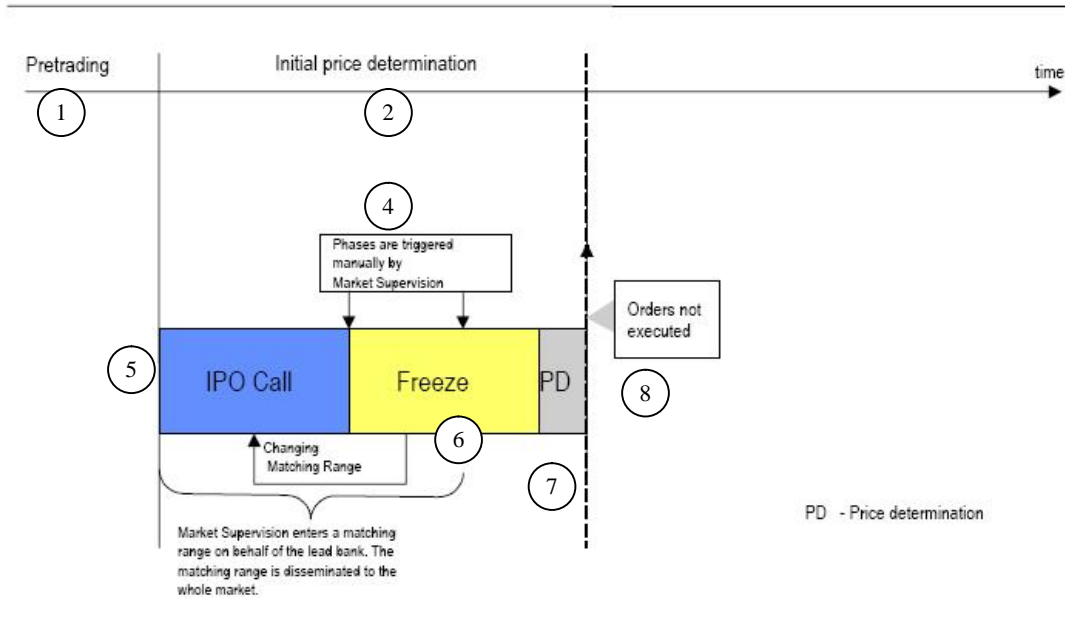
Pretrading

Initial price determination

time

1

2

4

Phases are triggered manually by Market Supervision

Orders not executed

5

IPO Call

Freeze

PD

8

6

Changing Matching Range

7

Market Supervision enters a matching range on behalf of the lead bank. The matching range is disseminated to the whole market.

PD - Price determination